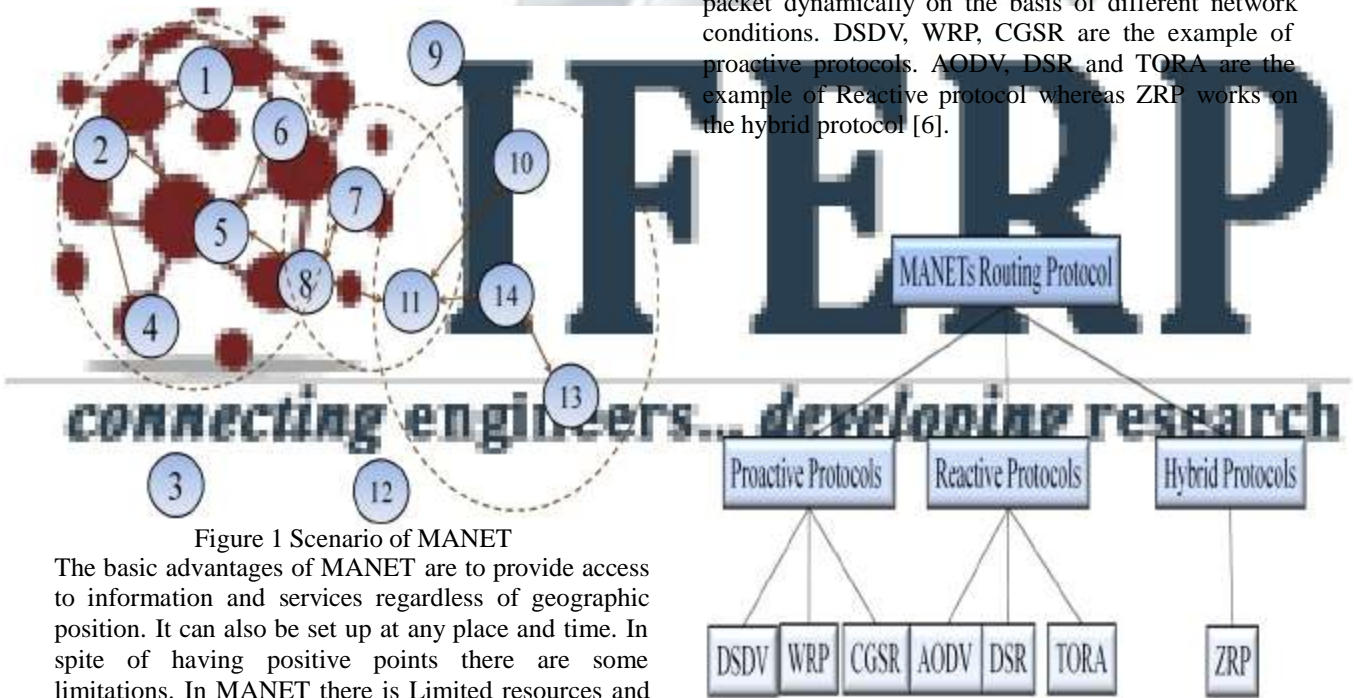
1 2 6 9 10 7 5 8 11 14 4 13 3 12

IFERP

connecting engineers... developing research

Figure 1 Scenario of MANET

The basic advantages of MANET are to provide access to information and services regardless of geographic position. It can also be set up at any place and time. In spite of having positive points there are some limitations. In MANET there is Limited resources and

packet dynamically on the basis of different network conditions. DSDV, WRP, CGSR are the example of proactive protocols. AODV, DSR and TORA are the example of Reactive protocol whereas ZRP works on the hybrid protocol [6].

MANETs Routing Protocol

Proactive Protocols

Reactive Protocols

Hybrid Protocols

DSDV WRP CGSR AODV DSR TORA ZRP